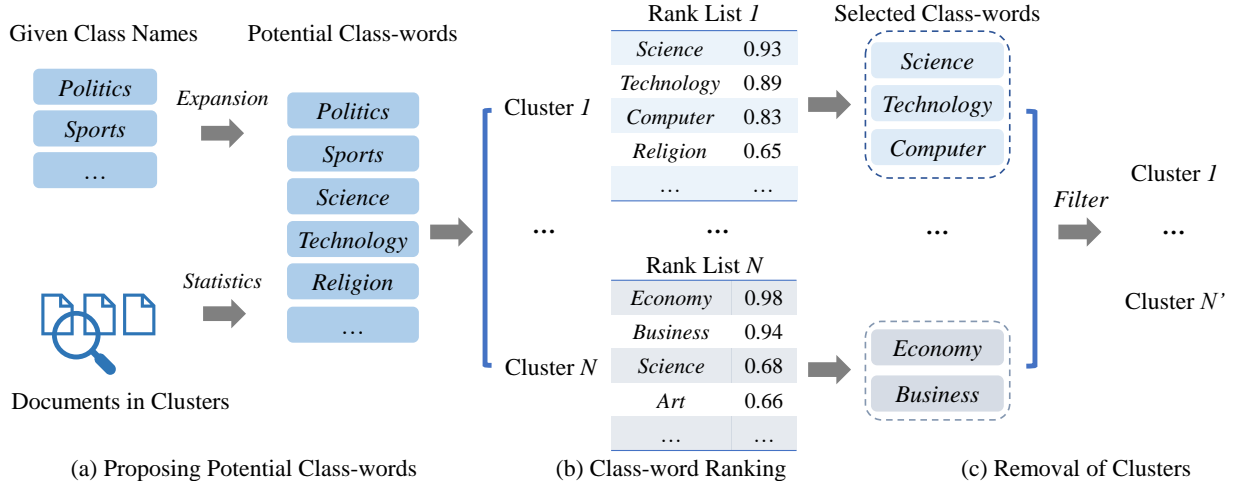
Given Class Names

Politics
Sports
…

Expansion

Potential Class-words

Politics
Sports
Science
Technology
Religion
…

Statistics

Documents in Clusters

Cluster 1

…

Cluster N

Rank List 1

| Science | 0.93 |
|---|---|
| Technology | 0.89 |
| Computer | 0.83 |
| Religion | 0.65 |
| … | … |

…

Rank List N

| Economy | 0.98 |
|---|---|
| Business | 0.94 |
| Science | 0.68 |
| Art | 0.66 |
| … | … |

Selected Class-words

Science
Technology
Computer

…

Economy
Business

Filter

Cluster 1

…

Cluster N'

(a) Proposing Potential Class-words

(b) Class-word Ranking

(c) Removal of Clusters